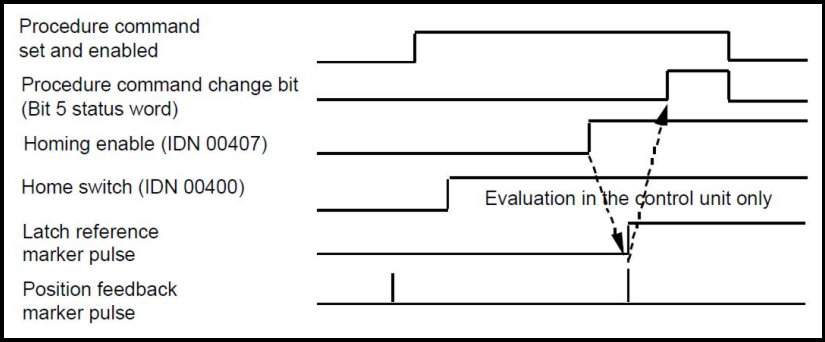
Procedure command set and enabled

Procedure command change bit (Bit 5 status word)

Homing enable (IDN 00407)

Home switch (IDN 00400)

Evaluation in the control unit only

Latch reference marker pulse

Position feedback marker pulse